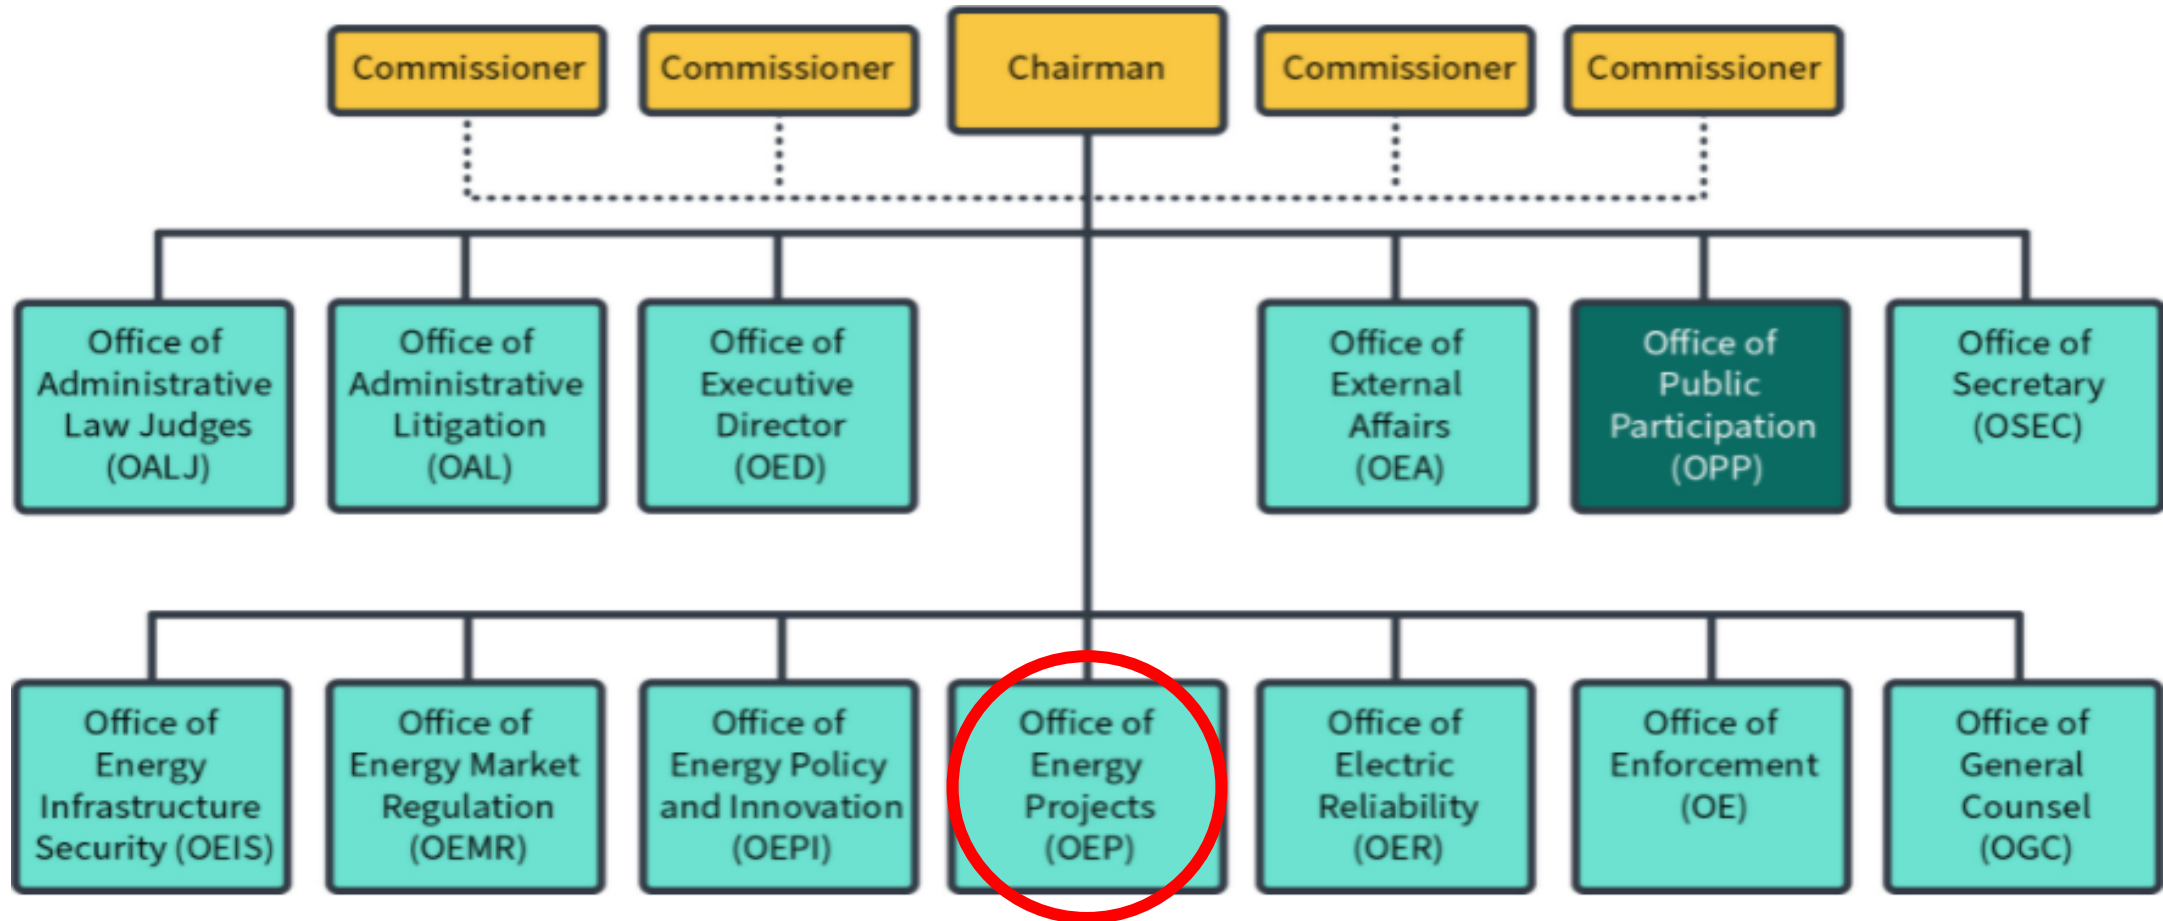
Commissioner

Commissioner

Chairman

Commissioner

Commissioner

Office of Administrative Law Judges (OALJ)

Office of Administrative Litigation (OAL)

Office of Executive Director (OED)

Office of External Affairs (OEA)

Office of Public Participation (OPP)

Office of Secretary (OSEC)

Office of Energy Infrastructure Security (OEIS)

Office of Energy Market Regulation (OEMR)

Office of Energy Policy and Innovation (OEPI)

Office of Energy Projects (OEP)

Office of Electric Reliability (OER)

Office of Enforcement (OE)

Office of General Counsel (OGC)